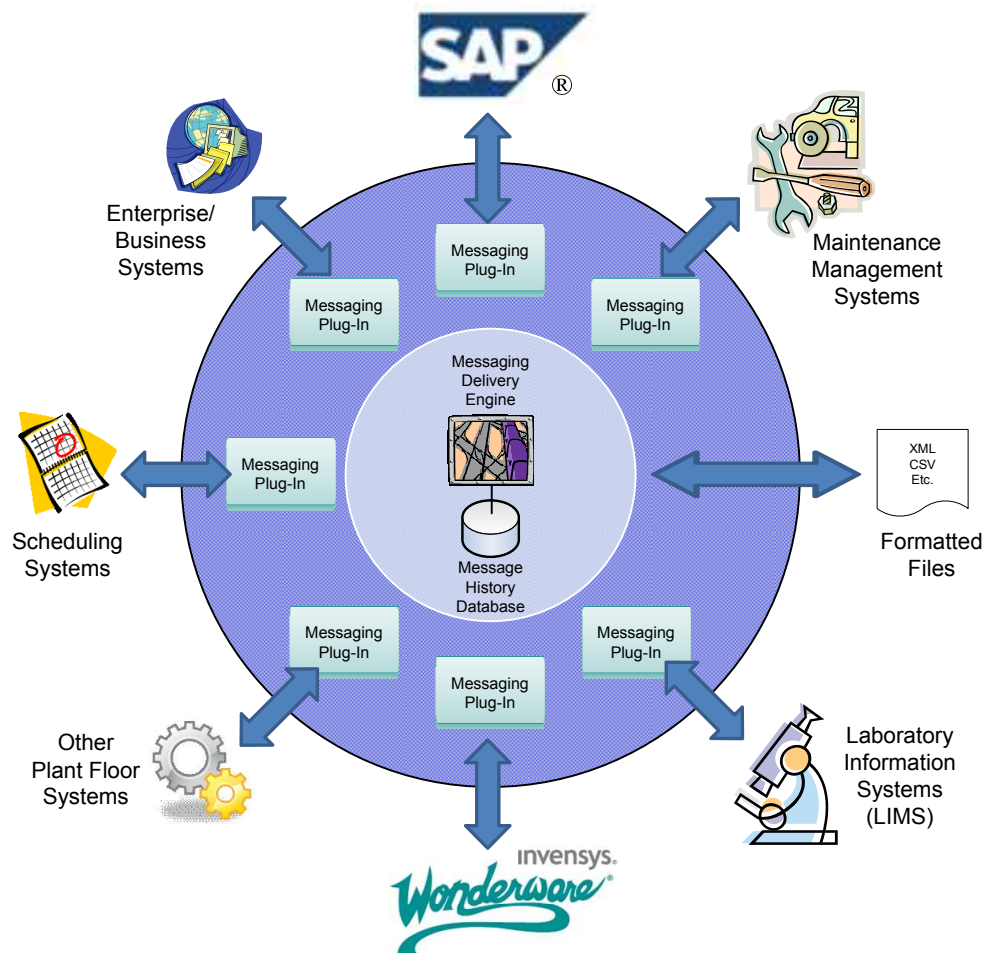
SAP ®

Enterprise/ Business Systems

Messaging Plug-In

Maintenance Management Systems

Messaging Plug-In

Messaging Plug-In

Messaging Delivery Engine

Message History Database

XML
CSV
Etc.

Messaging Plug-In

Scheduling Systems

Formatted Files

Messaging Plug-In

Messaging Plug-In

Messaging Plug-In

Other Plant Floor Systems

Laboratory Information Systems (LIMS)

invensys.
Wonderware®